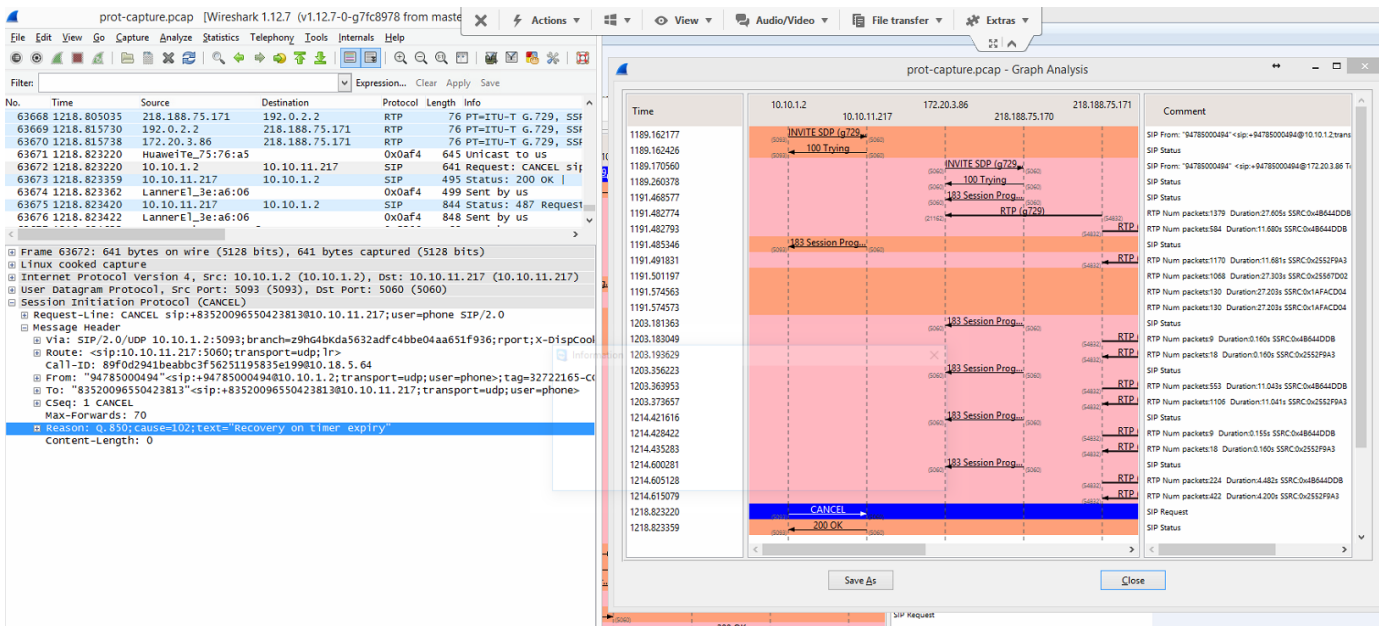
prot-capture.pcap [Wireshark 1.12.7 (v1.12.7-0-g7fc8978 from maste

Actions ▾ View ▾ Audio/Video ▾ File transfer ▾ Extras ▾

File Edit View Go Capture Analyze Statistics Telephony Tools Internals Help

Filter: Expression... Clear Apply Save

| No. | Time | Source | Destination | Protocol | Length | Info |
|---|---|---|---|---|---|---|
| 63668 | 1218.805035 | 218.188.75.171 | 192.0.2.2 | RTP | 76 | PT=ITU-T G.729, SSR |
| 63669 | 1218.815730 | 192.0.2.2 | 218.188.75.171 | RTP | 76 | PT=ITU-T G.729, SSR |
| 63670 | 1218.815738 | 172.20.3.86 | 218.188.75.171 | RTP | 76 | PT=ITU-T G.729, SSR |
| 63671 | 1218.823220 | HuaweiTe_75:76:a5 | | 0x0af4 | 645 | Unicast to us |
| 63672 | 1218.823220 | 10.10.1.2 | 10.10.11.217 | SIP | 641 | Request: CANCEL sip |
| 63673 | 1218.823359 | 10.10.11.217 | 10.10.1.2 | SIP | 495 | Status: 200 OK \| |
| 63674 | 1218.823362 | LannerEl_3e:a6:06 | | 0x0af4 | 499 | Sent by us |
| 63675 | 1218.823420 | 10.10.11.217 | 10.10.1.2 | SIP | 844 | Status: 487 Request |
| 63676 | 1218.823422 | LannerEl_3e:a6:06 | | 0x0af4 | 848 | Sent by us |

Frame 63672: 641 bytes on wire (5128 bits), 641 bytes captured (5128 bits)
Linux cooked capture
Internet Protocol Version 4, Src: 10.10.1.2 (10.10.1.2), Dst: 10.10.11.217 (10.10.11.217)
User Datagram Protocol, Src Port: 5093 (5093), Dst Port: 5060 (5060)
Session Initiation Protocol (CANCEL)
Request-Line: CANCEL sip:+83520096550423813@10.10.11.217;user=phone SIP/2.0
Message Header
Via: SIP/2.0/UDP 10.10.1.2:5093;branch=z9hG4bKda5632adfc4bbe04aa651f936;rport;X-DispCool
Route: <sip:10.10.11.217:5060;transport=udp;lr>
Call-ID: 89f0d2941beabbc3f56251195835e199@10.18.5.64
From: "94785000494"<sip:+94785000494@10.10.1.2;transport=udp;user=phone>;tag=32722165-C0
To: "83520096550423813"<sip:+83520096550423813@10.10.11.217;transport=udp;user=phone>
CSeq: 1 CANCEL
Max-Forwards: 70
Reason: Q.850;cause=102;text="Recovery on timer expiry"
Content-Length: 0

prot-capture.pcap - Graph Analysis

Time | 10.10.1.2 | 10.10.11.217 | 172.20.3.86 | 218.188.75.170 | 218.188.75.171 | Comment

| Time | Message | Comment |
|---|---|---|
| 1189.162177 | INVITE SDP (g729 | SIP From: "94785000494"<sip:+94785000494@10.10.1.2;trans |
| 1189.162426 | 100 Trying | SIP Status |
| 1189.170560 | INVITE SDP (g729 | SIP From: "94785000494"<sip:+94785000494@172.20.3.86 T |
| 1189.260378 | 100 Trying | SIP Status |
| 1191.468577 | 183 Session Prog... | SIP Status |
| 1191.482774 | RTP (g729) | RTP Num packets:1379 Duration:27.605s SSRC:0x4B644DDB |
| 1191.482793 | RTP | RTP Num packets:584 Duration:11.680s SSRC:0x4B644DDB |
| 1191.485346 | 183 Session Prog... | SIP Status |
| 1191.491831 | RTP | RTP Num packets:1170 Duration:11.681s SSRC:0x2552F9A3 |
| 1191.501197 | | RTP Num packets:1068 Duration:27.303s SSRC:0x25567D02 |
| 1191.574563 | | RTP Num packets:130 Duration:27.203s SSRC:0x1AFACD04 |
| 1191.574573 | | RTP Num packets:130 Duration:27.203s SSRC:0x1AFACD04 |
| 1203.181363 | 183 Session Prog... | SIP Status |
| 1203.183049 | RTP | RTP Num packets:9 Duration:0.160s SSRC:0x4B644DDB |
| 1203.193629 | RTP | RTP Num packets:18 Duration:0.160s SSRC:0x2552F9A3 |
| 1203.356223 | 183 Session Prog... | SIP Status |
| 1203.363953 | RTP | RTP Num packets:553 Duration:11.043s SSRC:0x4B644DDB |
| 1203.373657 | RTP | RTP Num packets:1106 Duration:11.041s SSRC:0x2552F9A3 |
| 1214.421616 | 183 Session Prog... | SIP Status |
| 1214.428422 | RTP | RTP Num packets:9 Duration:0.155s SSRC:0x4B644DDB |
| 1214.435283 | RTP | RTP Num packets:18 Duration:0.160s SSRC:0x2552F9A3 |
| 1214.600281 | 183 Session Prog... | SIP Status |
| 1214.605128 | RTP | RTP Num packets:224 Duration:4.482s SSRC:0x4B644DDB |
| 1214.615079 | RTP | RTP Num packets:422 Duration:4.200s SSRC:0x2552F9A3 |
| 1218.823220 | CANCEL | SIP Request |
| 1218.823359 | 200 OK | SIP Status |

Save As Close

Information

SIP Request